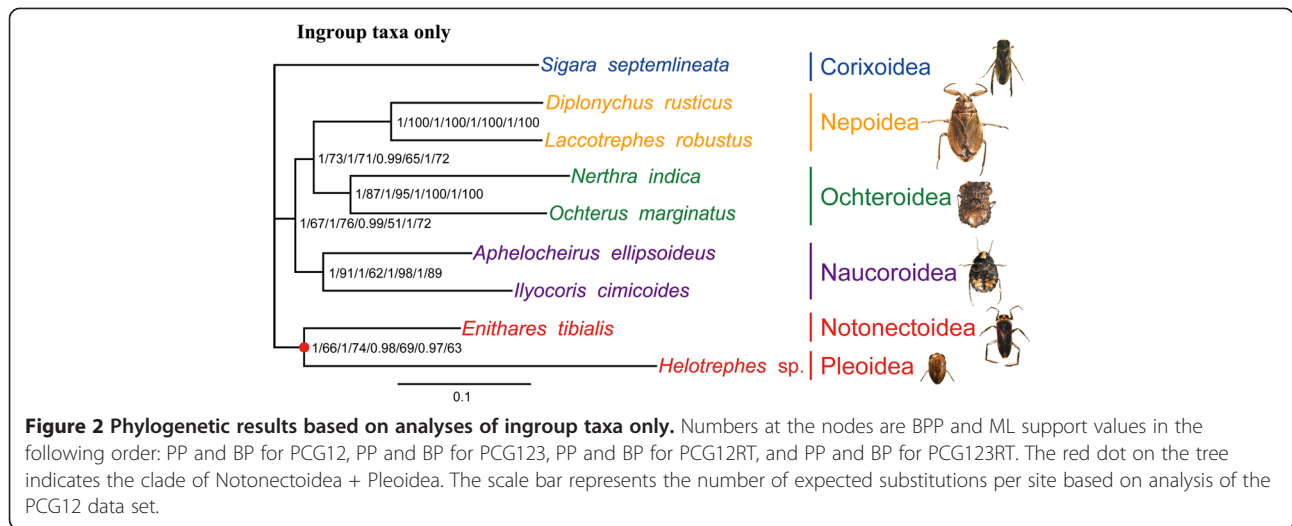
Ingroup taxa only

Sigara septemlineata
Corixoidea

1/100/1/100/1/100/1/100
Diplonychus rusticus
Laccotrephes robustus
Nepoidea

1/73/1/71/0.99/65/1/72

1/87/1/95/1/100/1/100
Nerthra indica
Ochterus marginatus
Ochteroidea

1/67/1/76/0.99/51/1/72

1/91/1/62/1/98/1/89
Aphelocheirus ellipsoideus
Ilyocoris cimicoides
Naucoroidea

Enithares tibialis
Notonectoidea

1/66/1/74/0.98/69/0.97/63
Helotrephes sp.
Pleoidea

0.1

Figure 2 Phylogenetic results based on analyses of ingroup taxa only. Numbers at the nodes are BPP and ML support values in the following order: PP and BP for PCG12, PP and BP for PCG123, PP and BP for PCG12RT, and PP and BP for PCG123RT. The red dot on the tree indicates the clade of Notonectoidea + Pleoidea. The scale bar represents the number of expected substitutions per site based on analysis of the PCG12 data set.